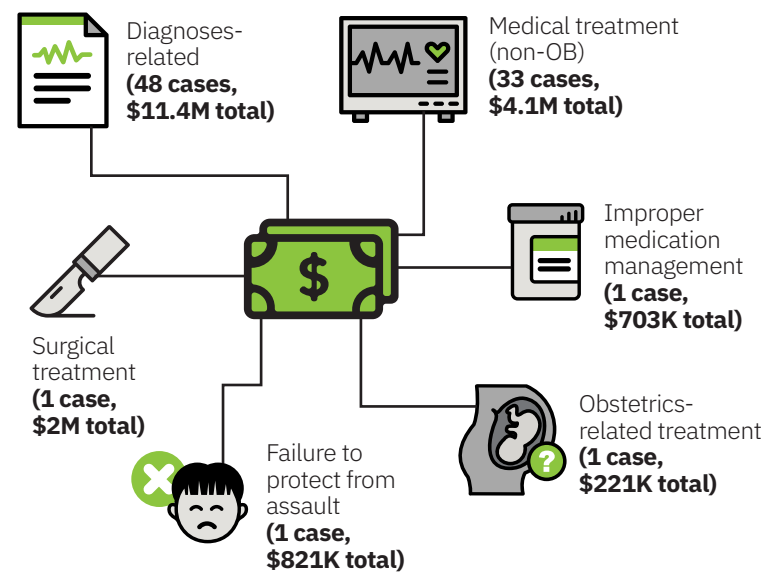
Diagnoses-related
**(48 cases, $11.4M total)**

Medical treatment (non-OB)
**(33 cases, $4.1M total)**

$

Improper medication management
**(1 case, $703K total)**

Surgical treatment
**(1 case, $2M total)**

Obstetrics-related treatment
**(1 case, $221K total)**

?

Failure to protect from assault
**(1 case, $821K total)**